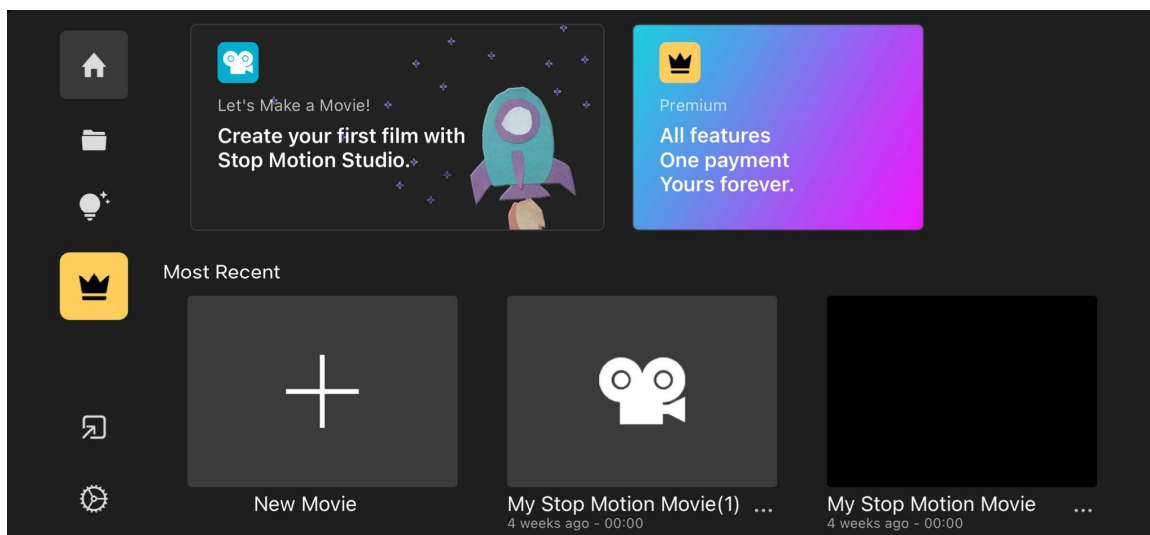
Let's Make a Movie!

Create your first film with Stop Motion Studio.

Premium

All features
One payment
Yours forever.

Most Recent

New Movie

My Stop Motion Movie(1) ...
4 weeks ago - 00:00

My Stop Motion Movie ...
4 weeks ago - 00:00